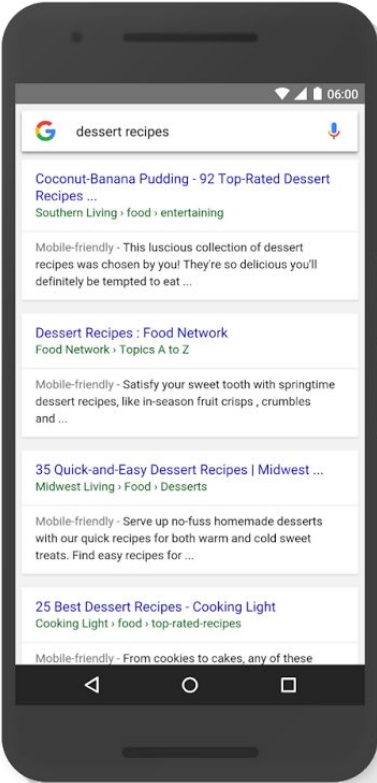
06:00

dessert recipes

Coconut-Banana Pudding - 92 Top-Rated Dessert Recipes ...
Southern Living › food › entertaining

Mobile-friendly - This luscious collection of dessert recipes was chosen by you! They're so delicious you'll definitely be tempted to eat ...

Dessert Recipes : Food Network
Food Network › Topics A to Z

Mobile-friendly - Satisfy your sweet tooth with springtime dessert recipes, like in-season fruit crisps , crumbles and ...

35 Quick-and-Easy Dessert Recipes | Midwest ...
Midwest Living › Food › Desserts

Mobile-friendly - Serve up no-fuss homemade desserts with our quick recipes for both warm and cold sweet treats. Find easy recipes for ...

25 Best Dessert Recipes - Cooking Light
Cooking Light › food › top-rated-recipes

Mobile-friendly - From cookies to cakes, any of these